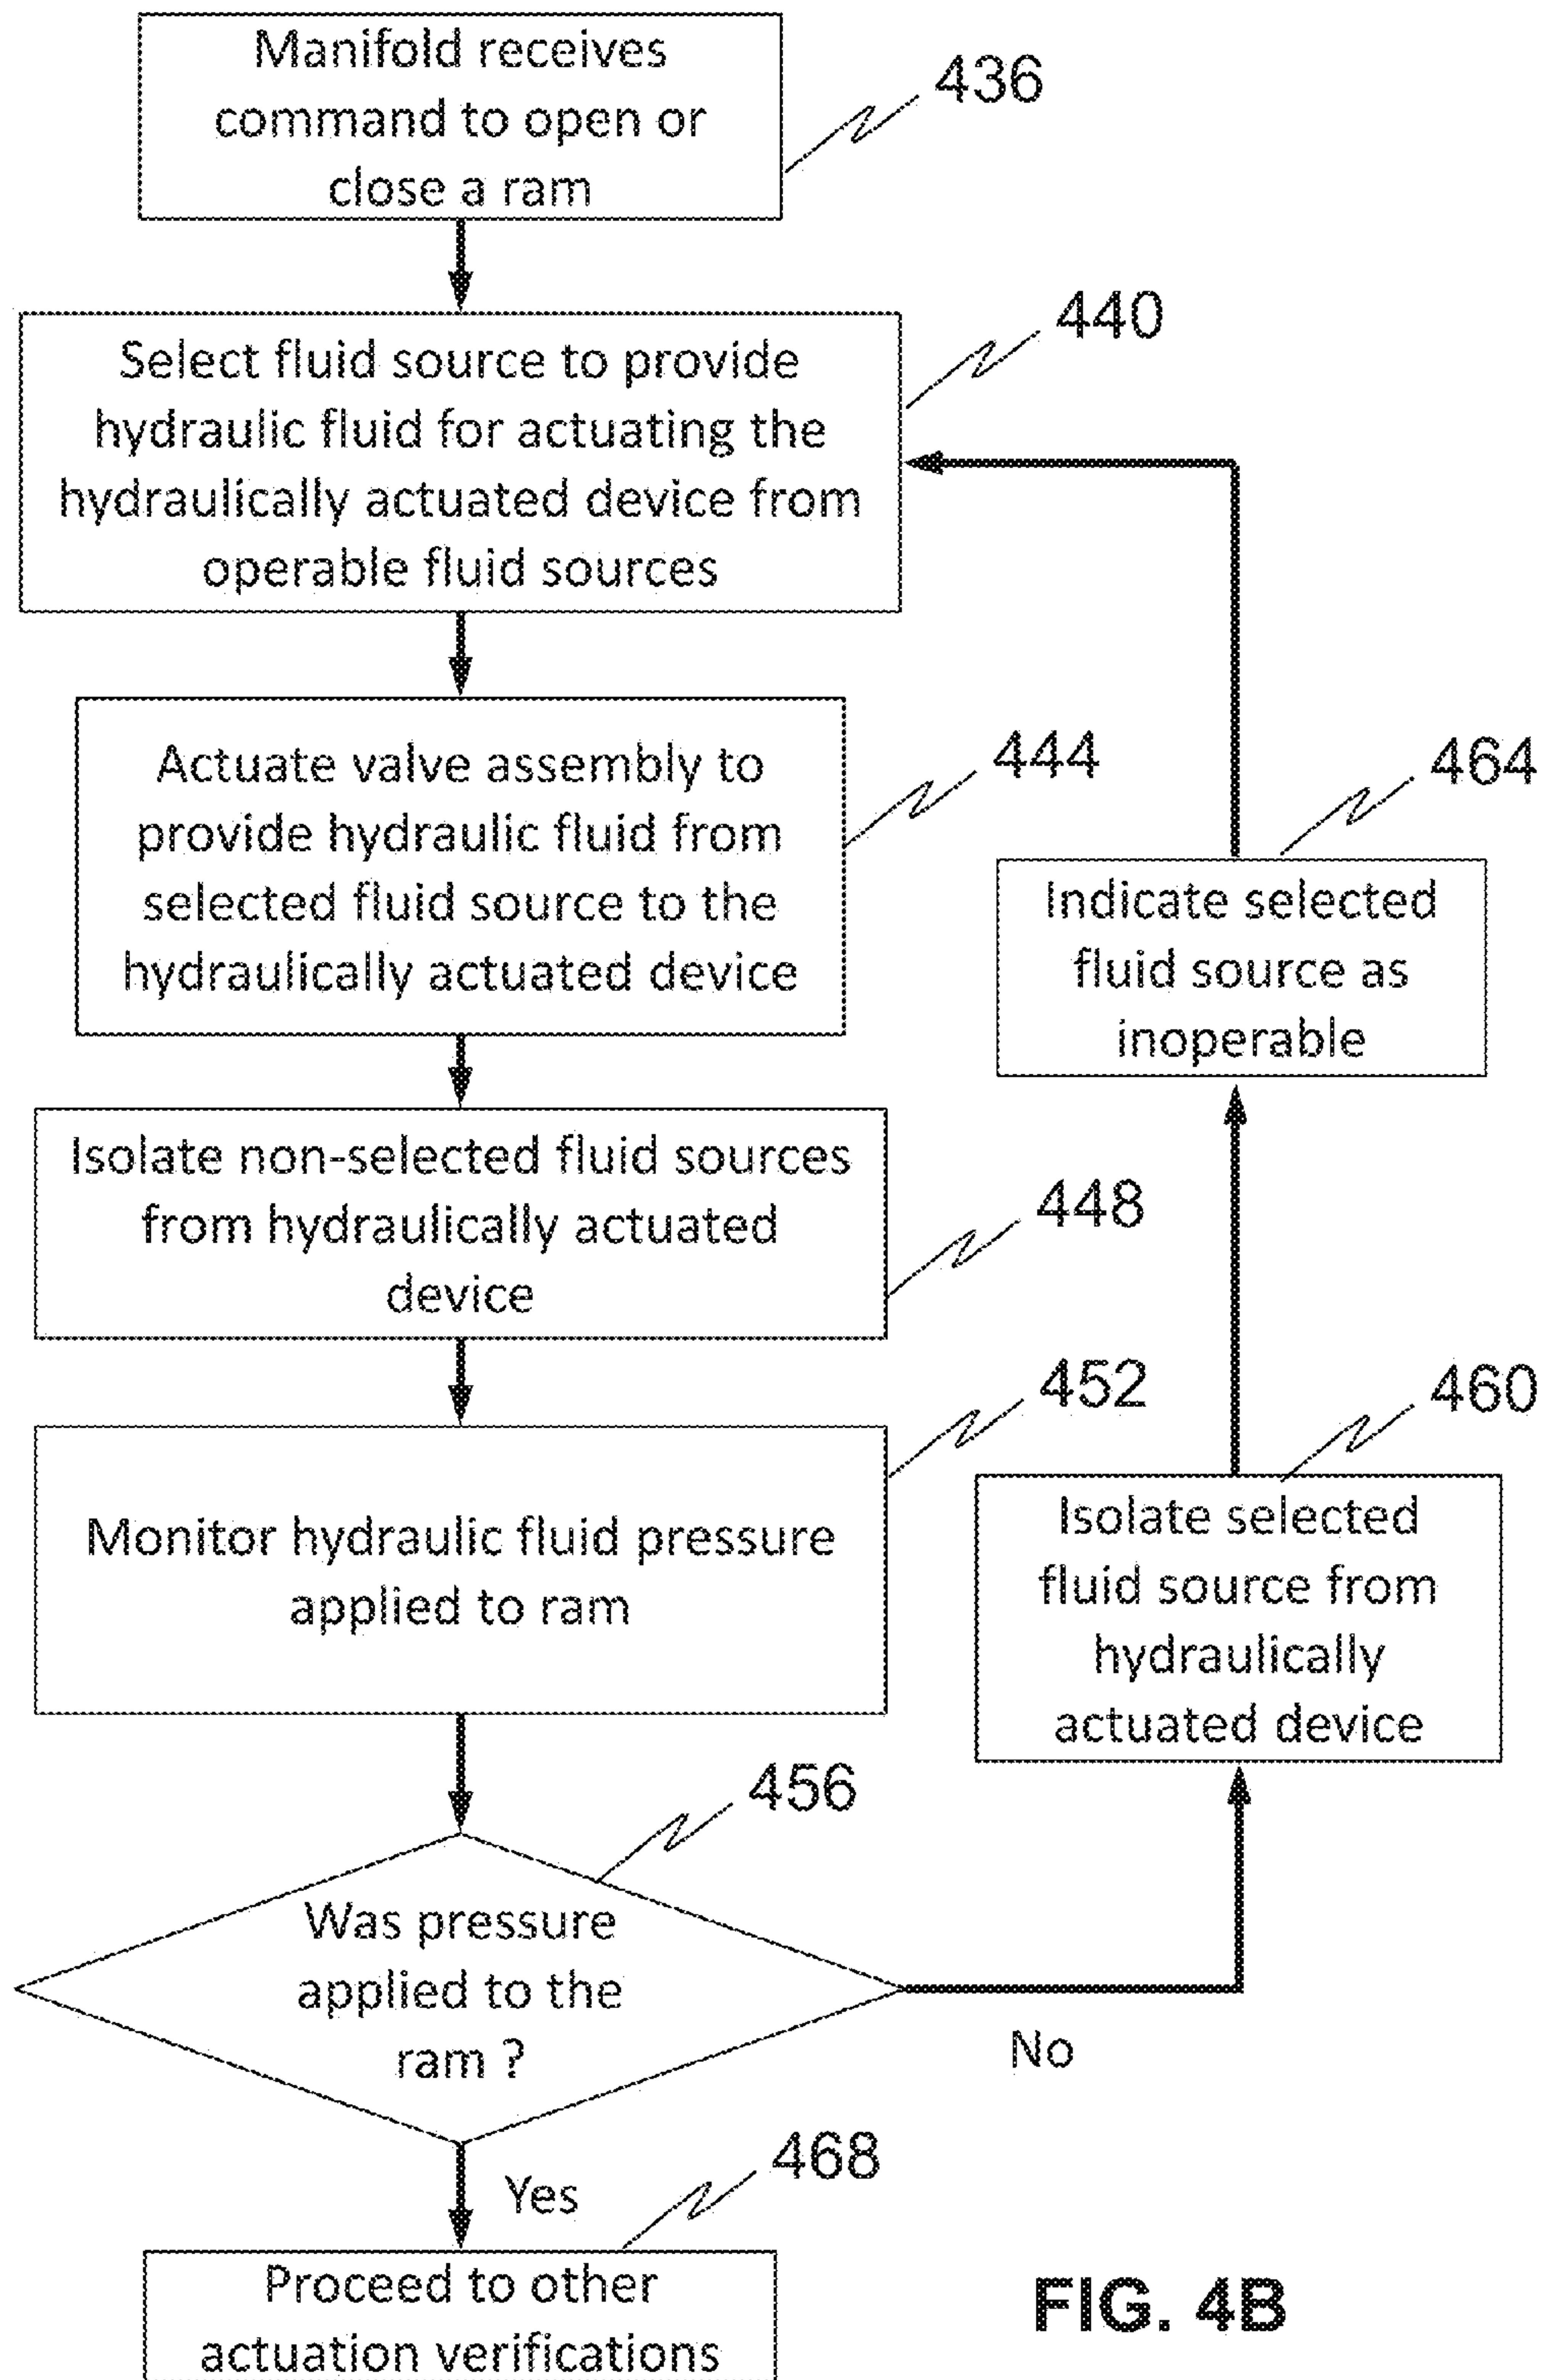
Manifold receives command to open or close a ram

436

Select fluid source to provide hydraulic fluid for actuating the hydraulically actuated device from operable fluid sources

440

Actuate valve assembly to provide hydraulic fluid from selected fluid source to the hydraulically actuated device

444

464

Indicate selected fluid source as inoperable

Isolate non-selected fluid sources from hydraulically actuated device

448

452

460

Monitor hydraulic fluid pressure applied to ram

Isolate selected fluid source from hydraulically actuated device

456

Was pressure applied to the ram ?

No

Yes

468

Proceed to other actuation verifications

FIG. 4B